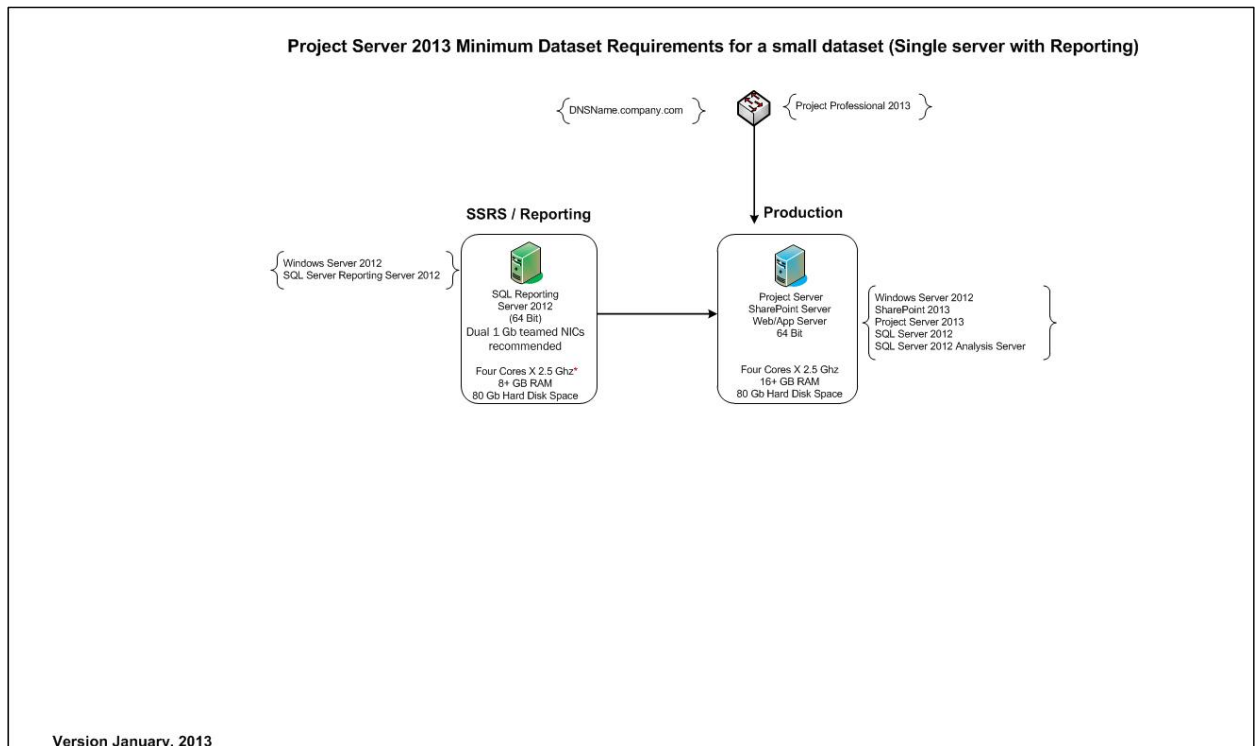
Project Server 2013 Minimum Dataset Requirements for a small dataset (Single server with Reporting)

DNSName.company.com

Project Professional 2013

SSRS / Reporting

Windows Server 2012
SQL Server Reporting Server 2012

SQL Reporting Server 2012 (64 Bit)
Dual 1 Gb teamed NICs recommended

Four Cores X 2.5 Ghz*
8+ GB RAM
80 Gb Hard Disk Space

Production

Project Server
SharePoint Server
Web/App Server
64 Bit

Four Cores X 2.5 Ghz
16+ GB RAM
80 Gb Hard Disk Space

Windows Server 2012
SharePoint 2013
Project Server 2013
SQL Server 2012
SQL Server 2012 Analysis Server

Version January, 2013